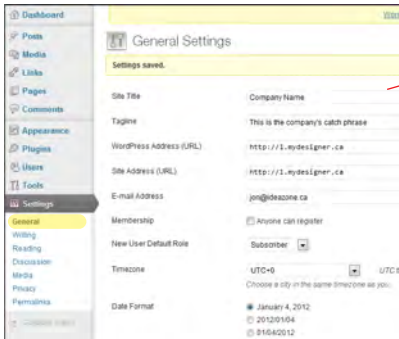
Dashboard
Posts
Media
Links
Pages
Comments
Appearance
Plugins
Users
Tools
Settings
General
Writing
Reading
Discussion
Media
Privacy
Permalinks

General Settings

Settings saved.

| | |
|---|---|
| Site Title | Company Name |
| Tagline | This is the company's catch phrase |
| WordPress Address (URL) | http://1.mydesigner.ca |
| Site Address (URL) | http://1.mydesigner.ca |
| E-mail Address | jon@ideazone.ca |
| Membership | Anyone can register |
| New User Default Role | Subscriber |
| Timezone | UTC+0 UTC t |
| | Choose a city in the same timezone as you. |
| Date Format | January 4, 2012 |
| | 2012/01/04 |
| | 01/04/2012 |